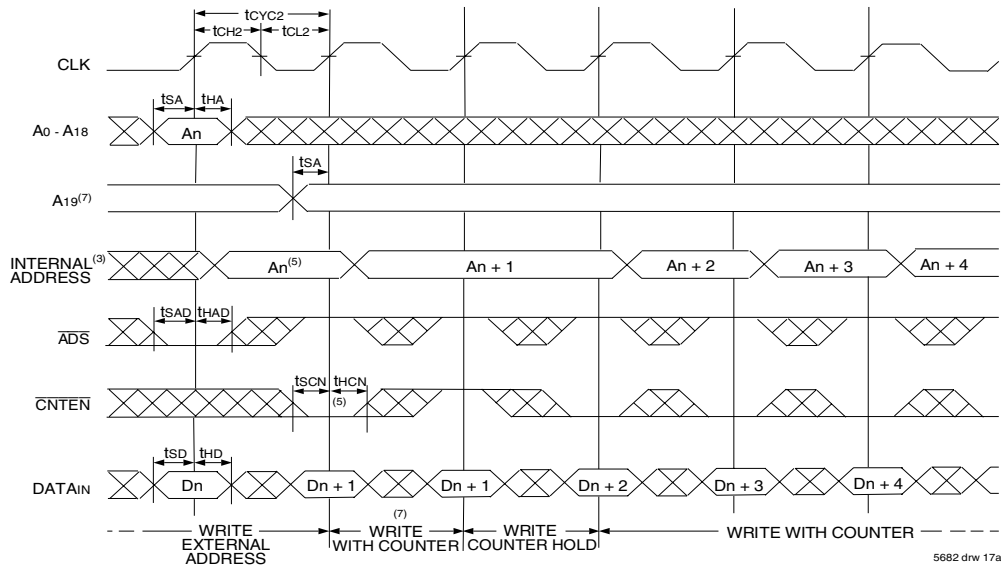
$t_{CYC2}$

$t_{CH2}$ $t_{CL2}$

CLK

$t_{SA}$ $t_{HA}$

$A_0$ - $A_{18}$

An

$t_{SA}$

$A_{19}^{(7)}$

INTERNAL$^{(3)}$ ADDRESS

$An^{(5)}$

An + 1

An + 2

An + 3

An + 4

$t_{SAD}$ $t_{HAD}$

$\overline{ADS}$

$t_{SCN}$ $t_{HCN}$

(5)

$\overline{CNTEN}$

$t_{SD}$ $t_{HD}$

$DATA_{IN}$

Dn

Dn + 1

Dn + 1

Dn + 2

Dn + 3

Dn + 4

(7)

WRITE EXTERNAL ADDRESS

WRITE WITH COUNTER

WRITE COUNTER HOLD

WRITE WITH COUNTER

5682 drw 17a